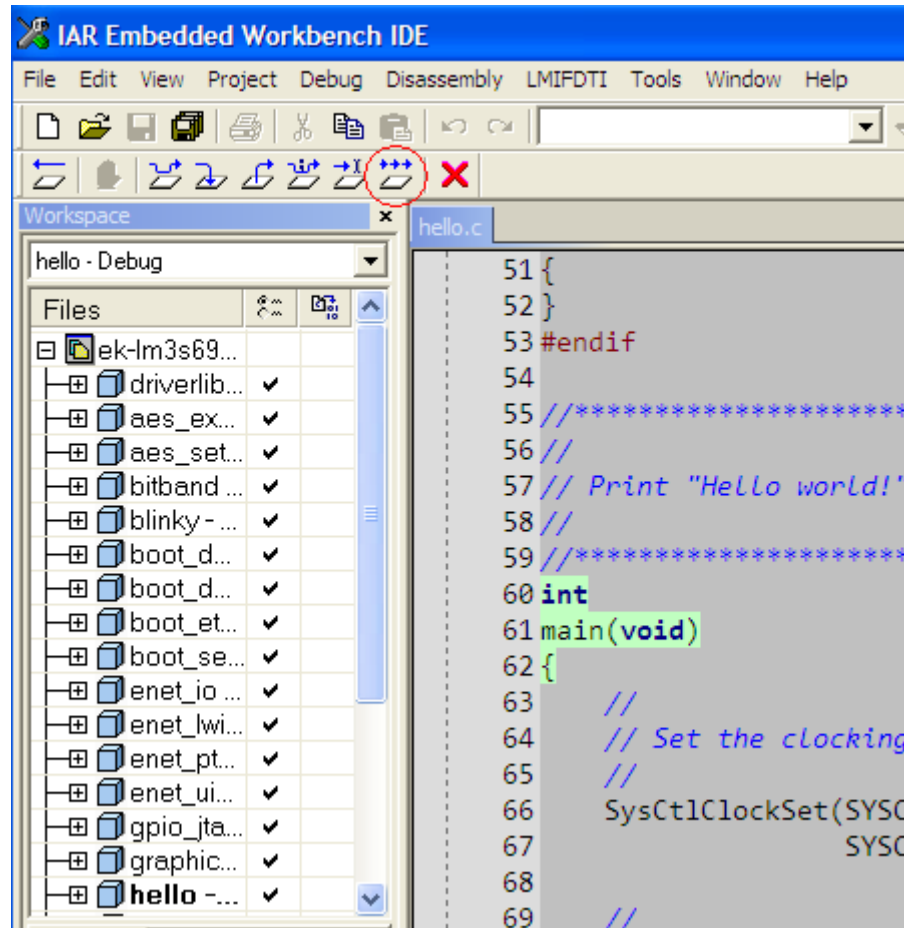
IAR Embedded Workbench IDE

File Edit View Project Debug Disassembly LMIFDTI Tools Window Help

Workspace

hello - Debug

Files

ek-lm3s69...
driverlib... ✔
aes_ex... ✔
aes_set... ✔
bitband ... ✔
blinky - ... ✔
boot_d... ✔
boot_d... ✔
boot_et... ✔
boot_se... ✔
enet_io ... ✔
enet_lwi... ✔
enet_pt... ✔
enet_ui... ✔
gpio_jta... ✔
graphic... ✔
hello -... ✔

hello.c

51 {
52 }
53 #endif
54
55 //********************
56 //
57 // Print "Hello world!"
58 //
59 //********************
60 int
61 main(void)
62 {
63 //
64 // Set the clocking
65 //
66 SysCtlClockSet(SYSC
67 SYSC
68
69 //